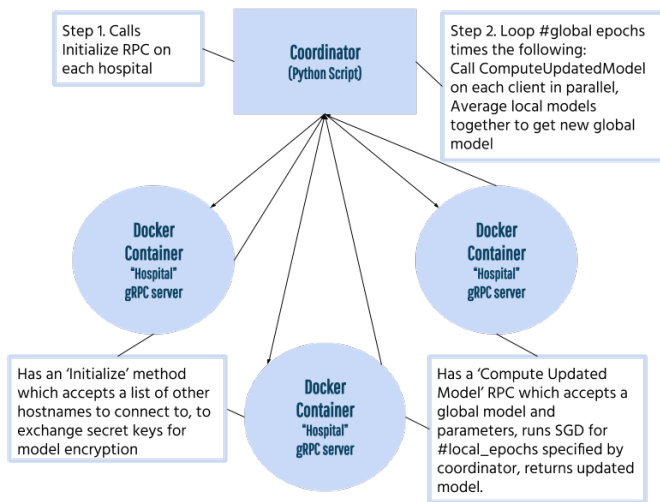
Step 1. Calls Initialize RPC on each hospital

Coordinator
(Python Script)

Step 2. Loop #global epochs times the following:
Call ComputeUpdatedModel on each client in parallel,
Average local models together to get new global model

Docker Container
"Hospital"
gRPC server

Docker Container
"Hospital"
gRPC server

Has an 'Initialize' method which accepts a list of other hostnames to connect to, to exchange secret keys for model encryption

Docker Container
"Hospital"
gRPC server

Has a 'Compute Updated Model' RPC which accepts a global model and parameters, runs SGD for #local_epochs specified by coordinator, returns updated model.